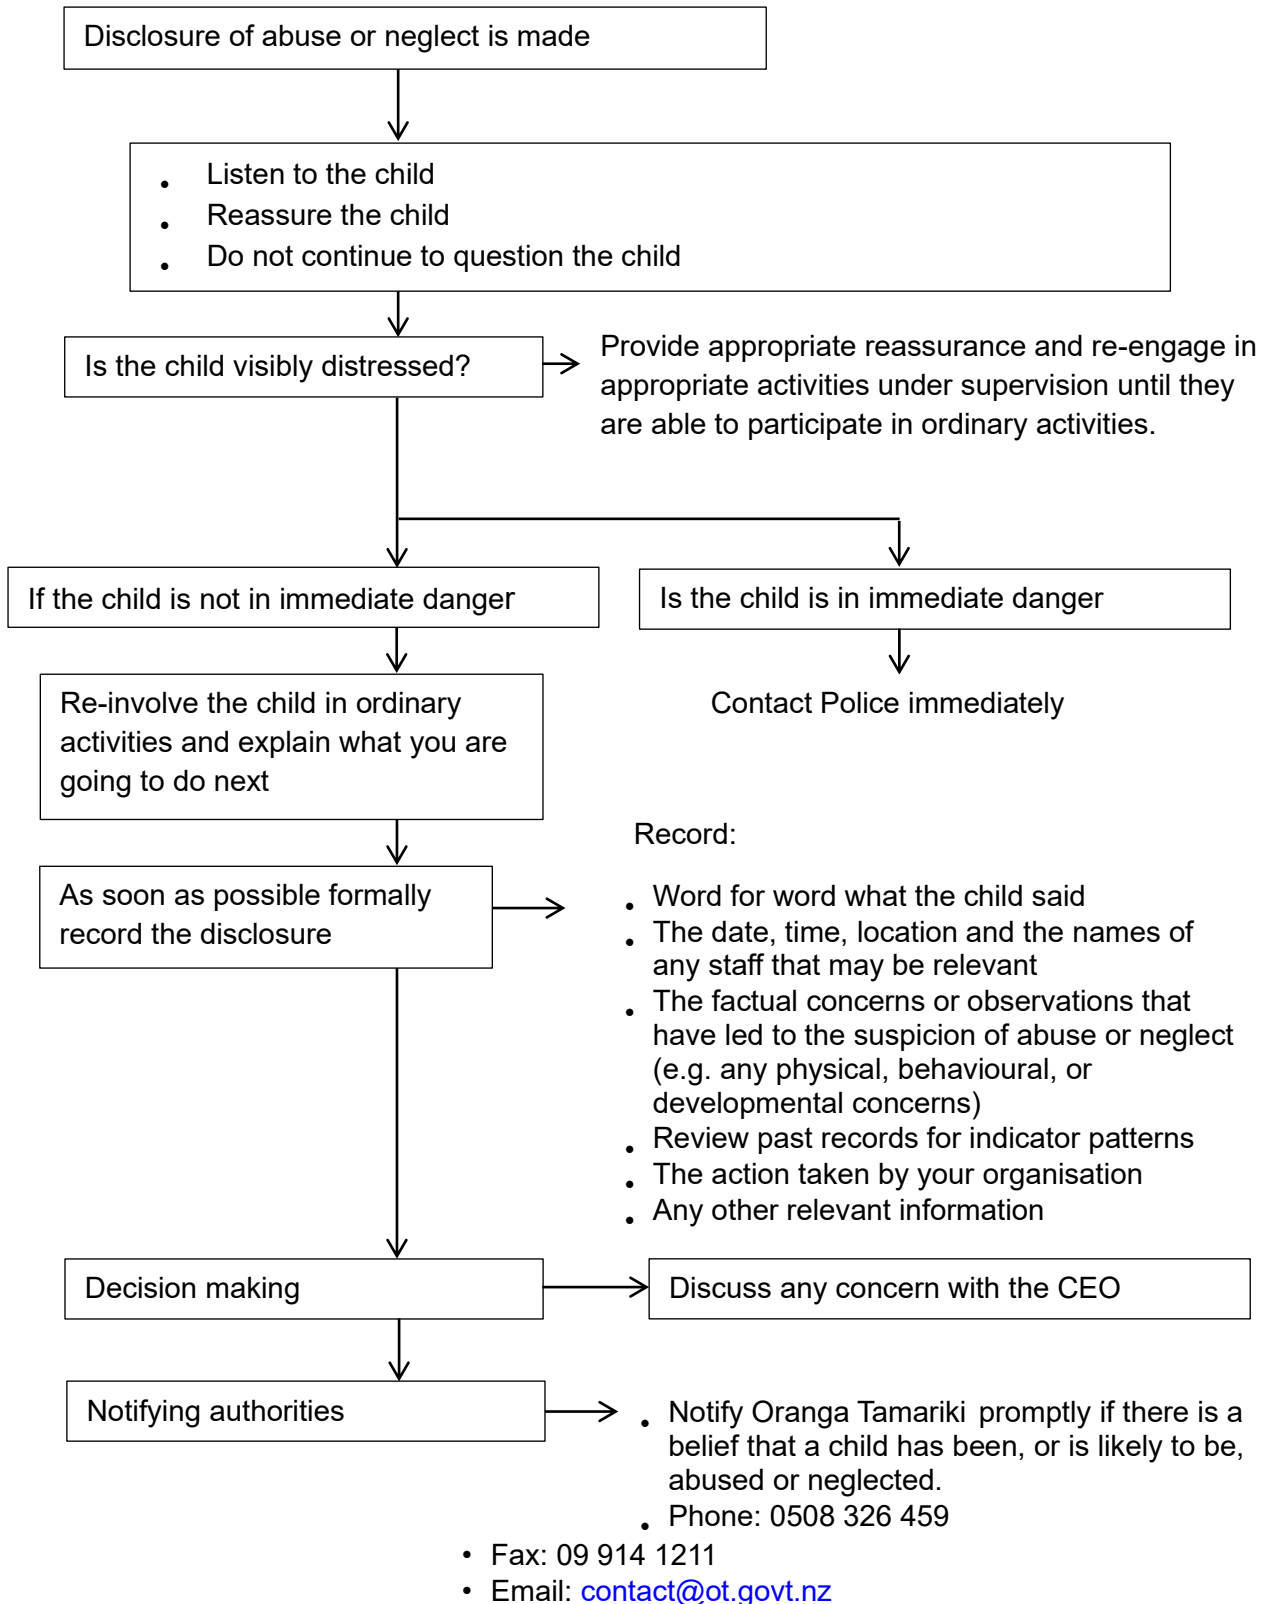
Disclosure of abuse or neglect is made

- Listen to the child
- Reassure the child
- Do not continue to question the child

Is the child visibly distressed?

Provide appropriate reassurance and re-engage in appropriate activities under supervision until they are able to participate in ordinary activities.

If the child is not in immediate danger

Is the child is in immediate danger

Contact Police immediately

Re-involve the child in ordinary activities and explain what you are going to do next

Record:

As soon as possible formally record the disclosure

- Word for word what the child said
- The date, time, location and the names of any staff that may be relevant
- The factual concerns or observations that have led to the suspicion of abuse or neglect (e.g. any physical, behavioural, or developmental concerns)
- Review past records for indicator patterns
- The action taken by your organisation
- Any other relevant information

Decision making

Discuss any concern with the CEO

Notifying authorities

- Notify Oranga Tamariki promptly if there is a belief that a child has been, or is likely to be, abused or neglected.
- Phone: 0508 326 459
- Fax: 09 914 1211
- Email: contact@ot.govt.nz